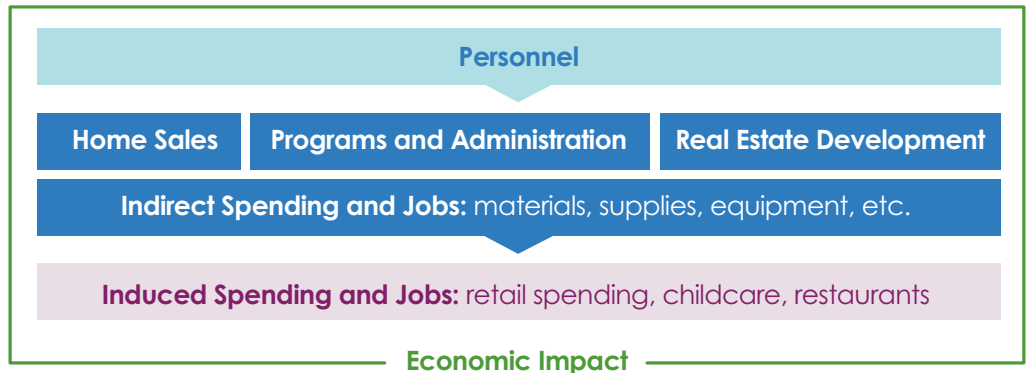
Personnel

Home Sales

Programs and Administration

Real Estate Development

Indirect Spending and Jobs: materials, supplies, equipment, etc.

Induced Spending and Jobs: retail spending, childcare, restaurants

Economic Impact